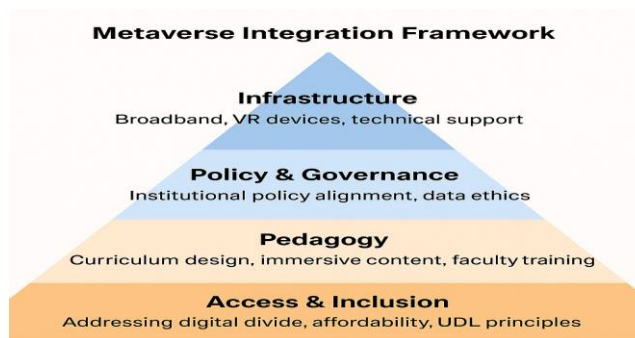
Metaverse Integration Framework

Infrastructure
Broadband, VR devices, technical support

Policy & Governance
Institutional policy alignment, data ethics

Pedagogy
Curriculum design, immersive content, faculty training

Access & Inclusion
Addressing digital divide, affordability, UDL principles